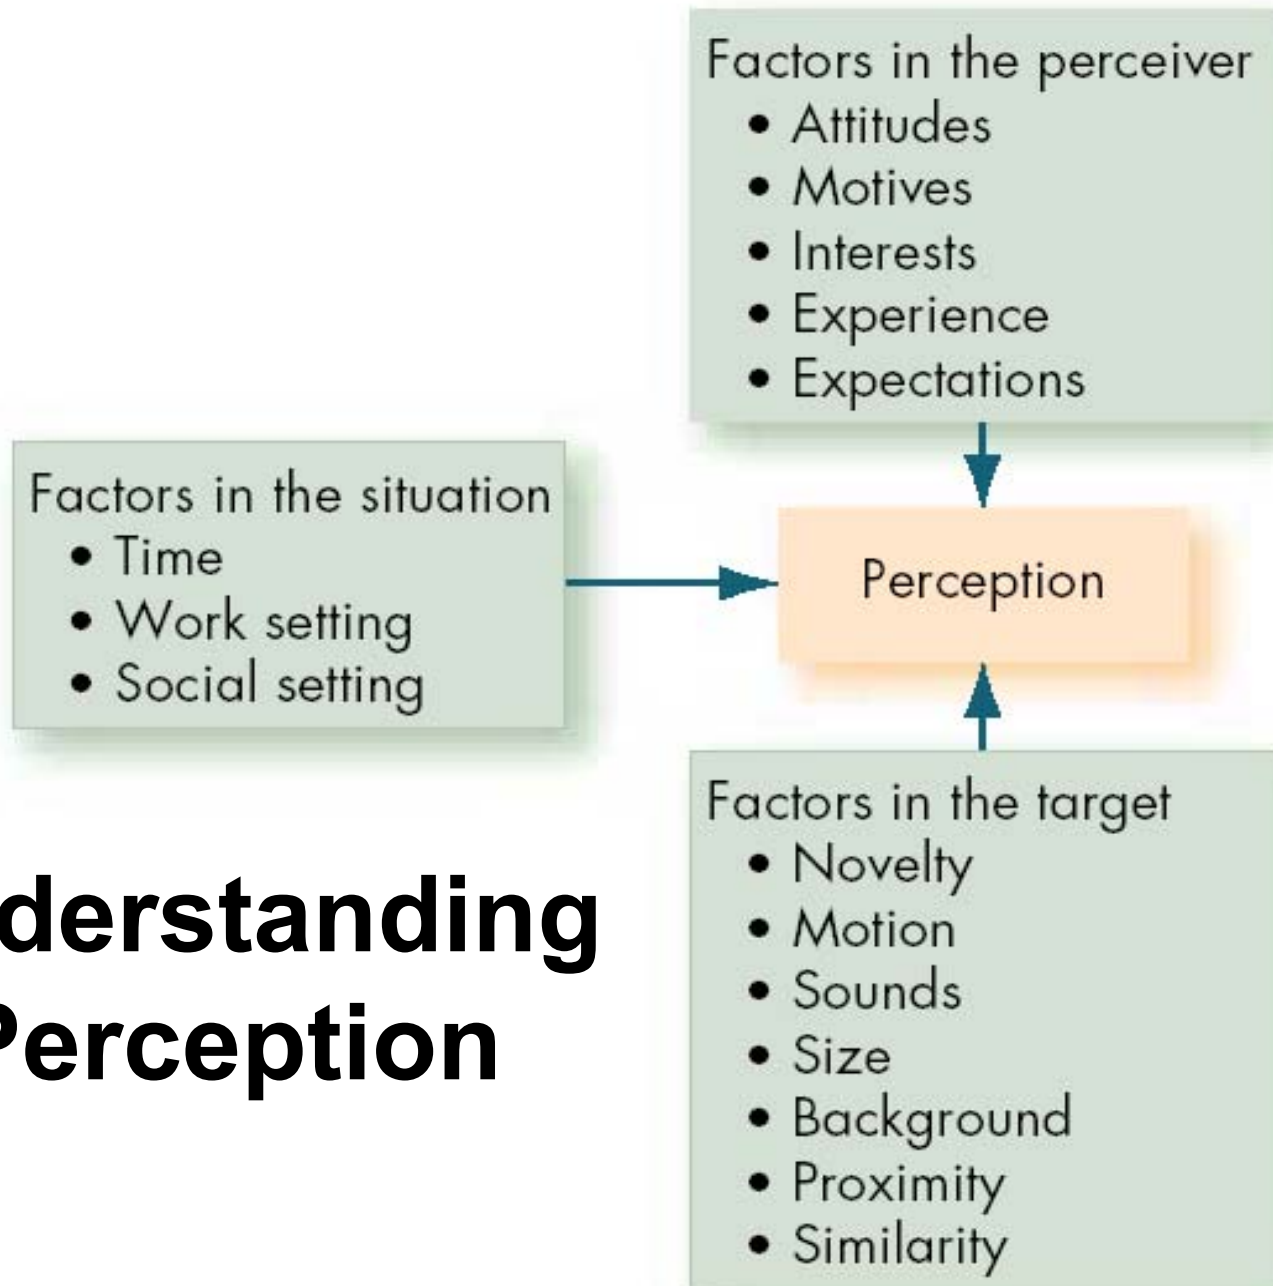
Factors in the perceiver
• Attitudes
• Motives
• Interests
• Experience
• Expectations

Factors in the situation
• Time
• Work setting
• Social setting

Perception

Factors in the target
• Novelty
• Motion
• Sounds
• Size
• Background
• Proximity
• Similarity

derstanding
Perception